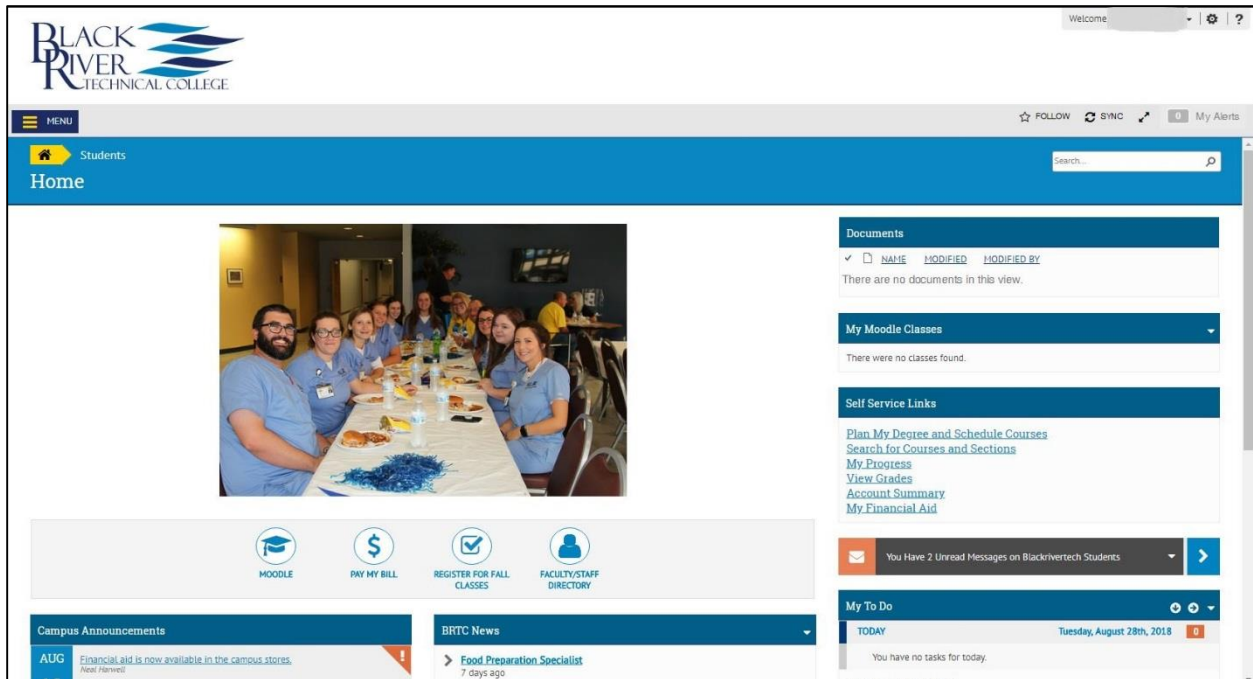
BLACK RIVER TECHNICAL COLLEGE

Welcome

MENU

FOLLOW SYNC 0 My Alerts

Students

Home

Search...

Documents

NAME MODIFIED MODIFIED BY

There are no documents in this view.

My Moodle Classes

There were no classes found.

Self Service Links

Plan My Degree and Schedule Courses
Search for Courses and Sections
My Progress
View Grades
Account Summary
My Financial Aid

MOODLE

PAY MY BILL

REGISTER FOR FALL CLASSES

FACULTY/STAFF DIRECTORY

You Have 2 Unread Messages on Blackrivertech Students

My To Do

TODAY Tuesday, August 28th, 2018 0

You have no tasks for today.

Campus Announcements

AUG Financial aid is now available in the campus stores.
Neal Harwell

BRTC News

Food Preparation Specialist
7 days ago